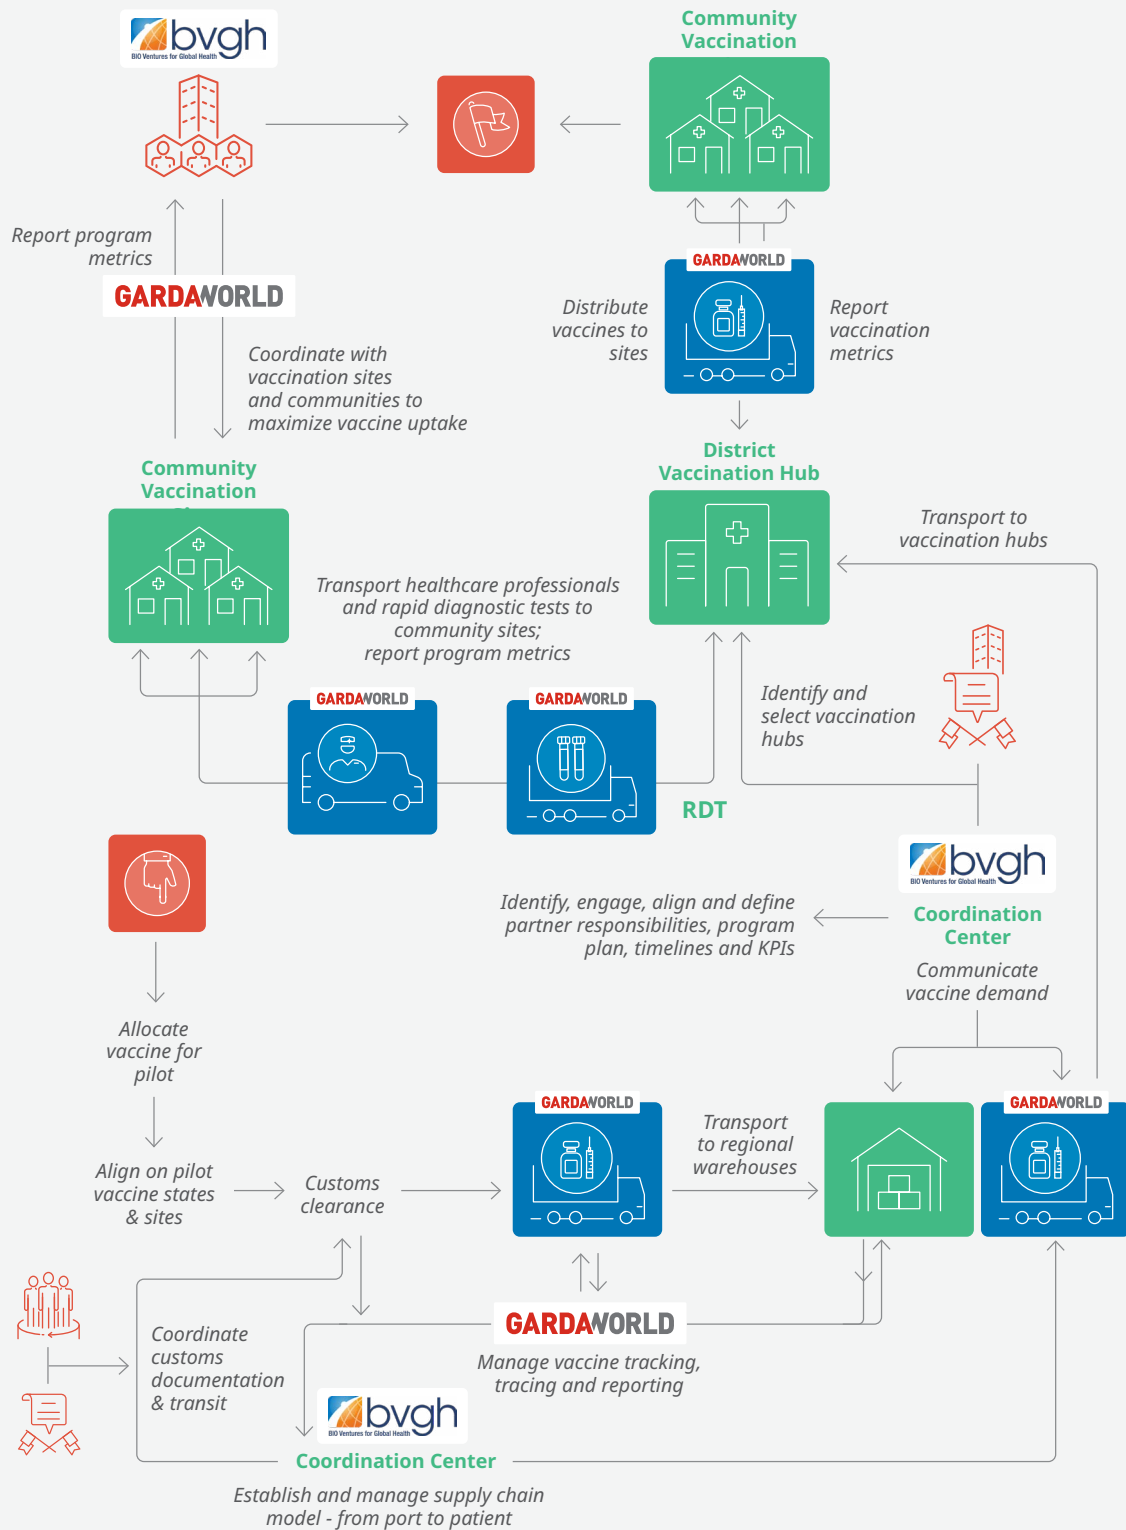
bvgh
BIO Ventures for Global Health

Community Vaccination

Report program metrics

GARDAWORLD

Coordinate with vaccination sites and communities to maximize vaccine uptake

GARDAWORLD

Distribute vaccines to sites

Report vaccination metrics

District Vaccination Hub

Community Vaccination

Transport to vaccination hubs

Transport healthcare professionals and rapid diagnostic tests to community sites; report program metrics

GARDAWORLD

GARDAWORLD

Identify and select vaccination hubs

RDT

bvgh
BIO Ventures for Global Health

Coordination Center

Identify, engage, align and define partner responsibilities, program plan, timelines and KPIs

Communicate vaccine demand

Allocate vaccine for pilot

Align on pilot vaccine states & sites

Customs clearance

GARDAWORLD

Transport to regional warehouses

GARDAWORLD

GARDAWORLD

Manage vaccine tracking, tracing and reporting

Coordinate customs documentation & transit

bvgh
BIO Ventures for Global Health

Coordination Center

Establish and manage supply chain model - from port to patient